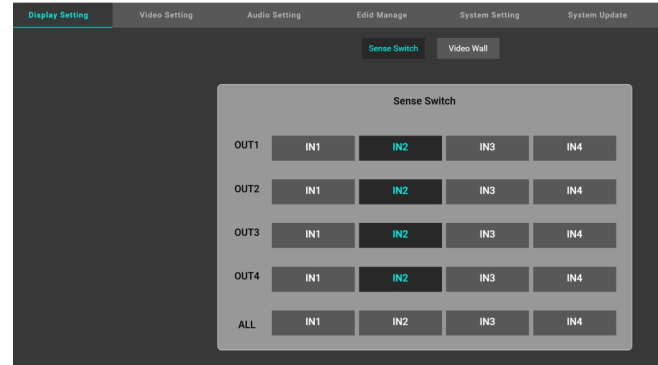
Display Setting Video Setting Audio Setting Edid Manage System Setting System Update

Sense Switch Video Wall

Sense Switch

| OUT1 | IN1 | IN2 | IN3 | IN4 |
|---|---|---|---|---|
| OUT2 | IN1 | IN2 | IN3 | IN4 |
| OUT3 | IN1 | IN2 | IN3 | IN4 |
| OUT4 | IN1 | IN2 | IN3 | IN4 |
| ALL | IN1 | IN2 | IN3 | IN4 |